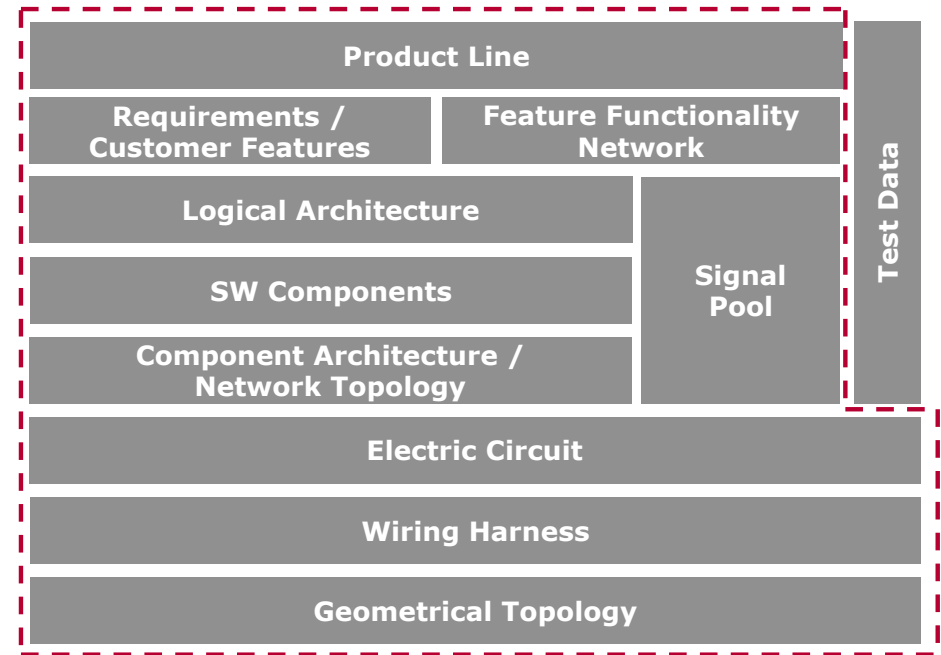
Product Line

Requirements / Customer Features

Feature Functionality Network

Logical Architecture

SW Components

Component Architecture / Network Topology

Signal Pool

Test Data

Electric Circuit

Wiring Harness

Geometrical Topology